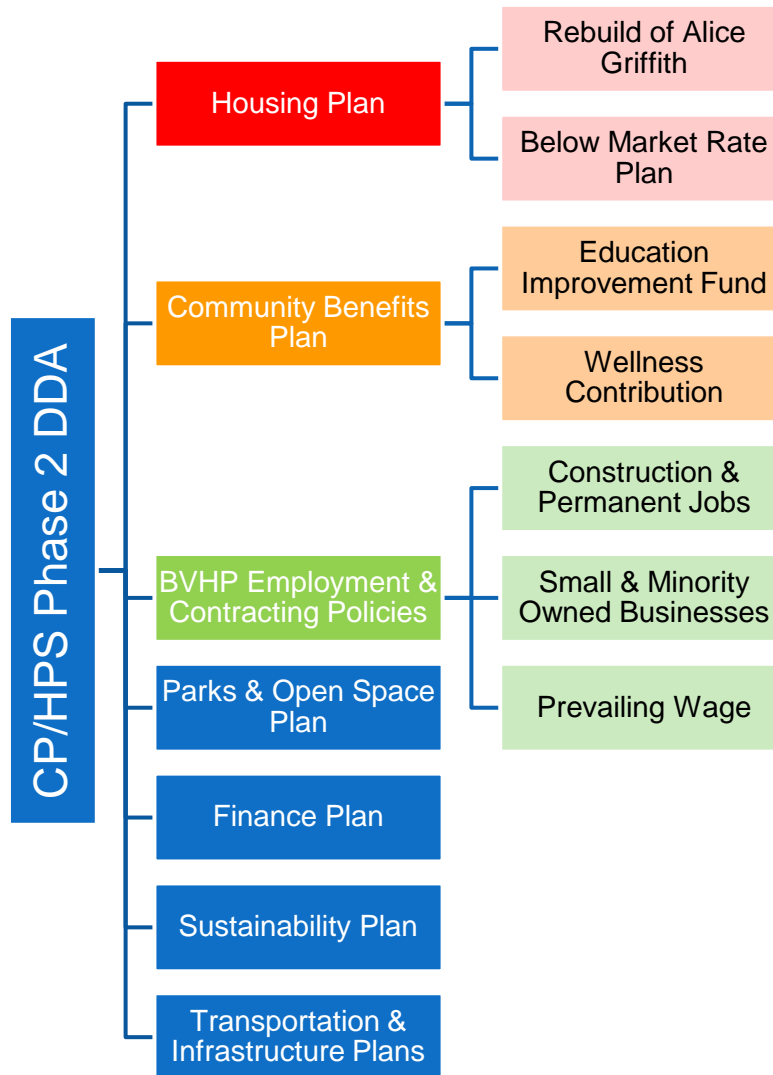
CP/HPS Phase 2 DDA

Housing Plan

Rebuild of Alice Griffith

Below Market Rate Plan

Community Benefits Plan

Education Improvement Fund

Wellness Contribution

BVHP Employment & Contracting Policies

Construction & Permanent Jobs

Small & Minority Owned Businesses

Prevailing Wage

Parks & Open Space Plan

Finance Plan

Sustainability Plan

Transportation & Infrastructure Plans